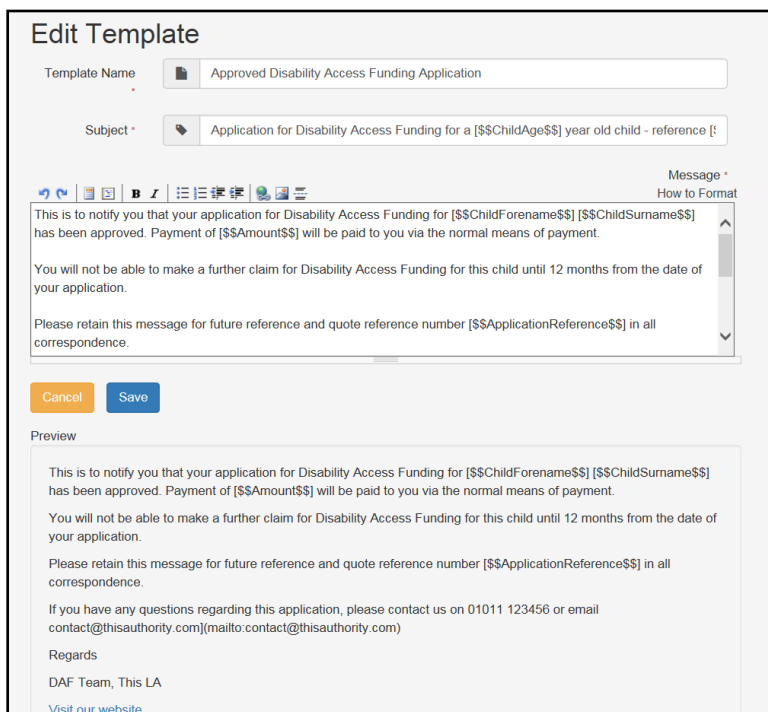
Edit Template

Template Name *

Approved Disability Access Funding Application

Subject *

Application for Disability Access Funding for a [$$ChildAge$$] year old child - reference [$

B I

Message *

How to Format

This is to notify you that your application for Disability Access Funding for [$$ChildForename$$] [$$ChildSurname$$] has been approved. Payment of [$$Amount$$] will be paid to you via the normal means of payment.

You will not be able to make a further claim for Disability Access Funding for this child until 12 months from the date of your application.

Please retain this message for future reference and quote reference number [$$ApplicationReference$$] in all correspondence.

Cancel

Save

Preview

This is to notify you that your application for Disability Access Funding for [$$ChildForename$$] [$$ChildSurname$$] has been approved. Payment of [$$Amount$$] will be paid to you via the normal means of payment.

You will not be able to make a further claim for Disability Access Funding for this child until 12 months from the date of your application.

Please retain this message for future reference and quote reference number [$$ApplicationReference$$] in all correspondence.

If you have any questions regarding this application, please contact us on 01011 123456 or email contact@thisauthority.com](mailto:contact@thisauthority.com)

Regards

DAF Team, This LA

Visit our website